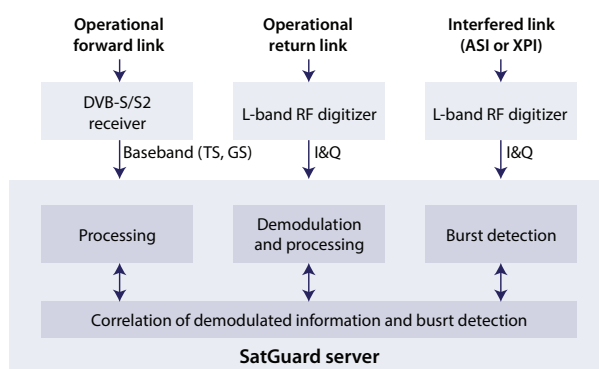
Operational forward link

Operational return link

Interfered link (ASI or XPI)

DVB-S/S2 receiver

L-band RF digitizer

L-band RF digitizer

Baseband (TS, GS)

I&Q

I&Q

Processing

Demodulation and processing

Burst detection

Correlation of demodulated information and busrt detection

SatGuard server